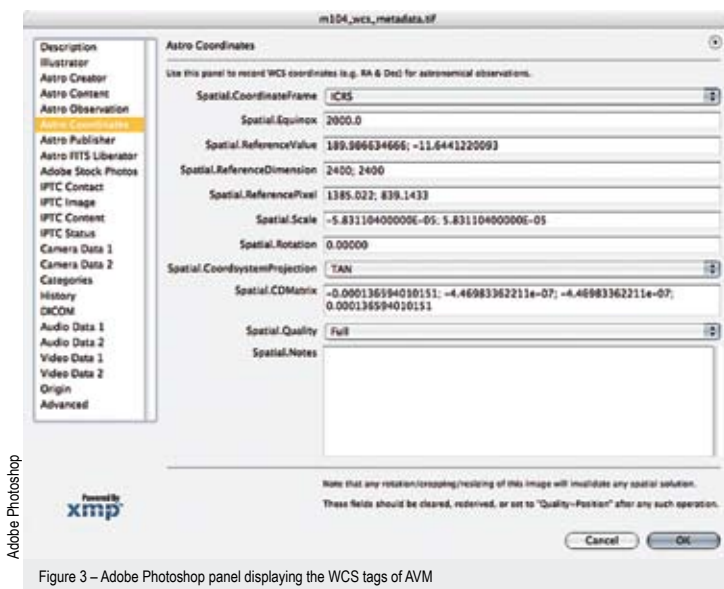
m104_wcs_metadata.tif

Description
Illustrator
Astro Creator
Astro Content
Astro Observation
Astro Coordinates
Astro Publisher
Astro FITS Liberator
Adobe Stock Photos
IPTC Contact
IPTC Image
IPTC Content
IPTC Status
Camera Data 1
Camera Data 2
Categories
History
DICOM
Audio Data 1
Audio Data 2
Video Data 1
Video Data 2
Origin
Advanced

Astro Coordinates

Use this panel to record WCS coordinates (e.g. RA & Dec) for astronomical observations.

Spatial.CoordinateFrame ICRS
Spatial.Equinox 2000.0
Spatial.ReferenceValue 189.986634666; -11.6441220093
Spatial.ReferenceDimension 2400; 2400
Spatial.ReferencePixel 1385.022; 839.1433
Spatial.Scale -5.83110400000E-05; 5.83110400000E-05
Spatial.Rotation 0.00000
Spatial.CoordsystemProjection TAN
Spatial.CDMatrix -0.000136594010151; -4.46983362211e-07; -4.46983362211e-07; 0.000136594010151
Spatial.Quality Full
Spatial.Notes

Note that any rotation/cropping/resizing of this image will invalidate any spatial solution.

These fields should be cleared, rederived, or set to "Quality=Position" after any such operation.

Powered By
xmp

Cancel
OK

Adobe Photoshop

Figure 3 – Adobe Photoshop panel displaying the WCS tags of AVM